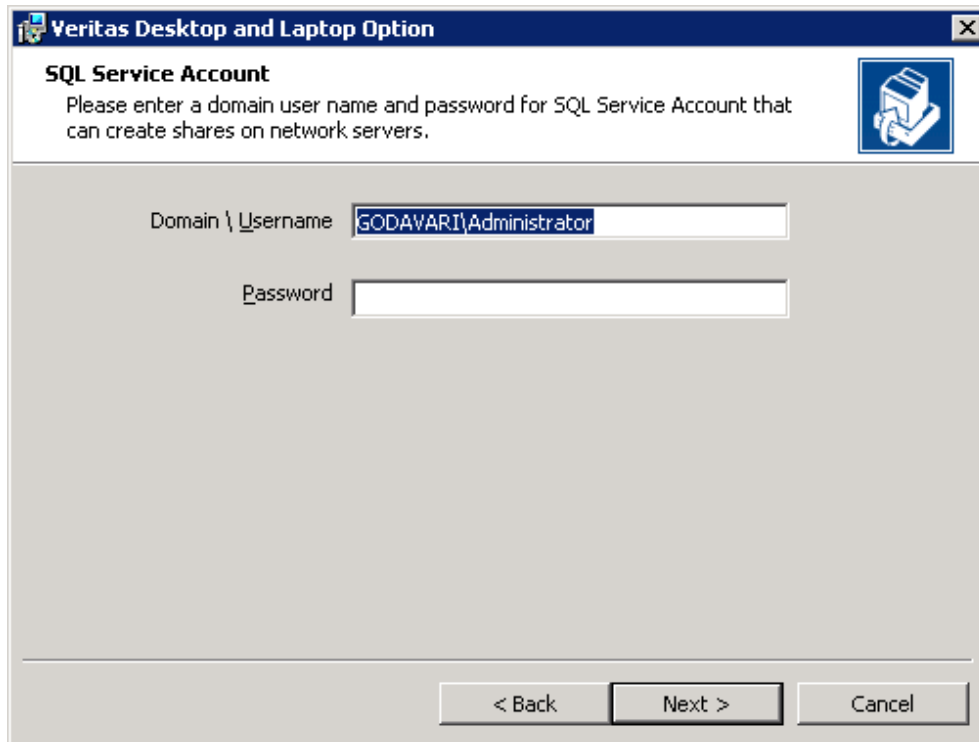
Veritas Desktop and Laptop Option

SQL Service Account
Please enter a domain user name and password for SQL Service Account that can create shares on network servers.

Domain \ Username GODAVARI\Administrator

Password

< Back
Next >
Cancel